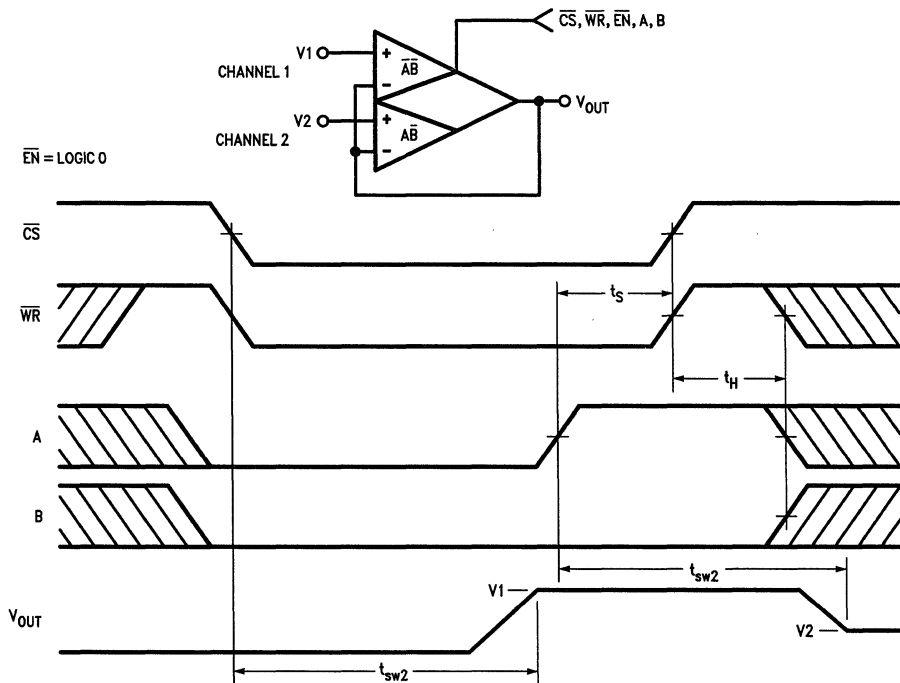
$\overline{CS}$, $\overline{WR}$, $\overline{EN}$, A, B

V1

CHANNEL 1

+

$\overline{A}\overline{B}$

−

$V_{OUT}$

V2

CHANNEL 2

+

$A\overline{B}$

−

$\overline{EN}$ = LOGIC 0

$\overline{CS}$

$\overline{WR}$

$t_S$

$t_H$

A

B

$t_{sw2}$

V1

$V_{OUT}$

V2

$t_{sw2}$